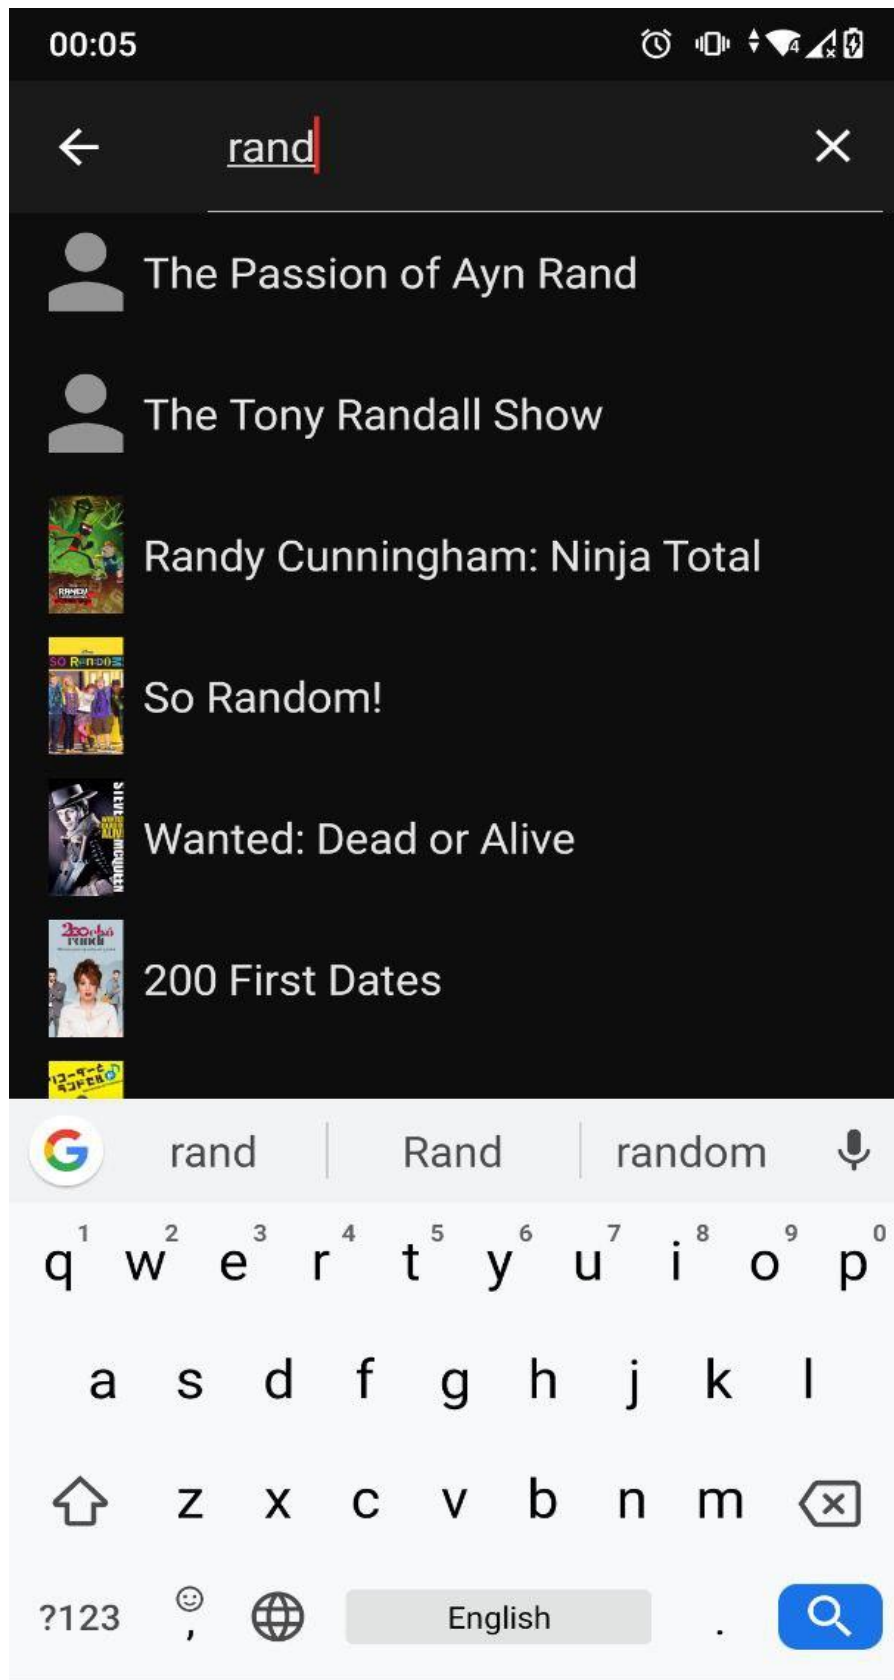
00:05

rand

The Passion of Ayn Rand

The Tony Randall Show

Randy Cunningham: Ninja Total

So Random!

Wanted: Dead or Alive

200 First Dates

rand Rand random

q w e r t y u i o p
1 2 3 4 5 6 7 8 9 0

a s d f g h j k l

z x c v b n m

?123 , English .